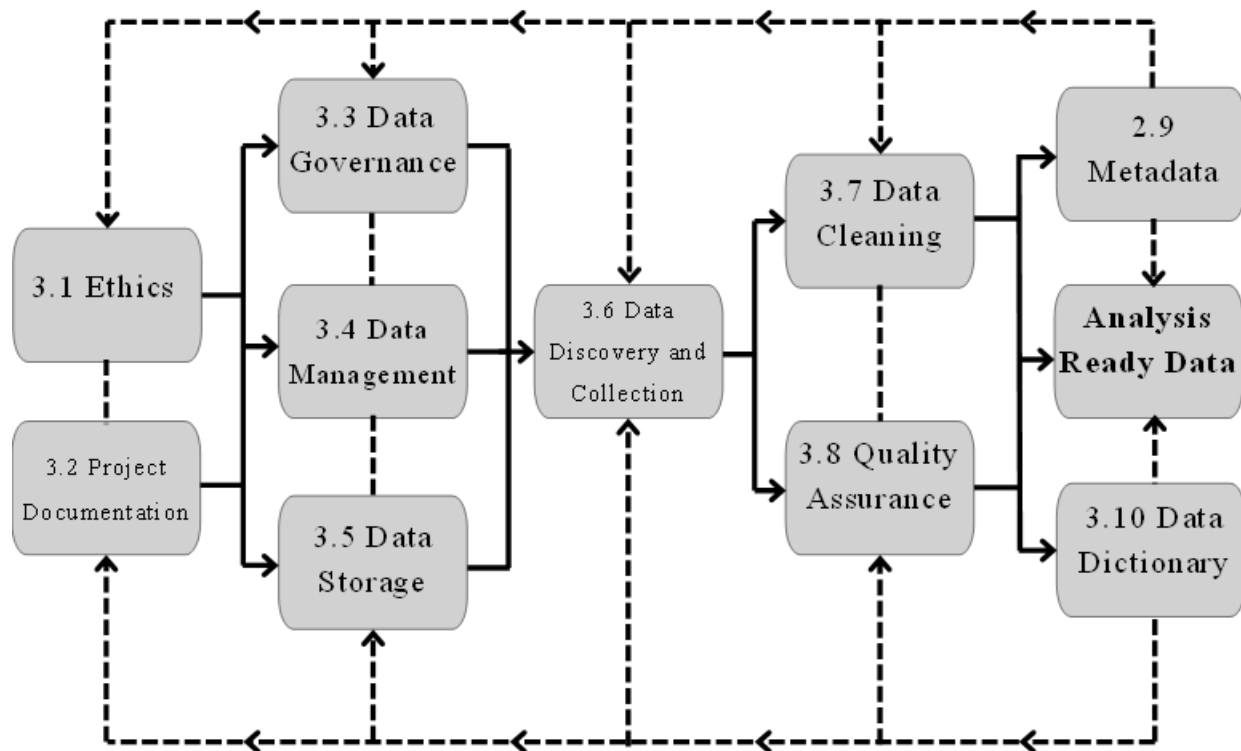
3.1 Ethics

3.2 Project Documentation

3.3 Data Governance

3.4 Data Management

3.5 Data Storage

3.6 Data Discovery and Collection

3.7 Data Cleaning

3.8 Quality Assurance

2.9 Metadata

Analysis Ready Data

3.10 Data Dictionary